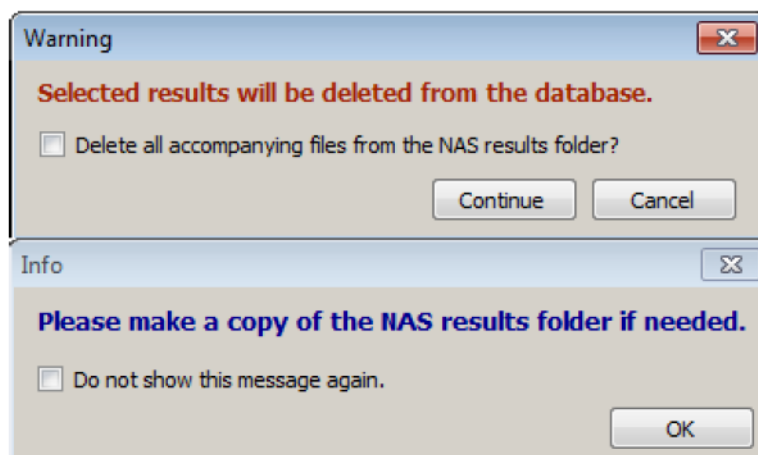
Warning

Selected results will be deleted from the database.

Delete all accompanying files from the NAS results folder?

Continue Cancel

Info

Please make a copy of the NAS results folder if needed.

Do not show this message again.

OK